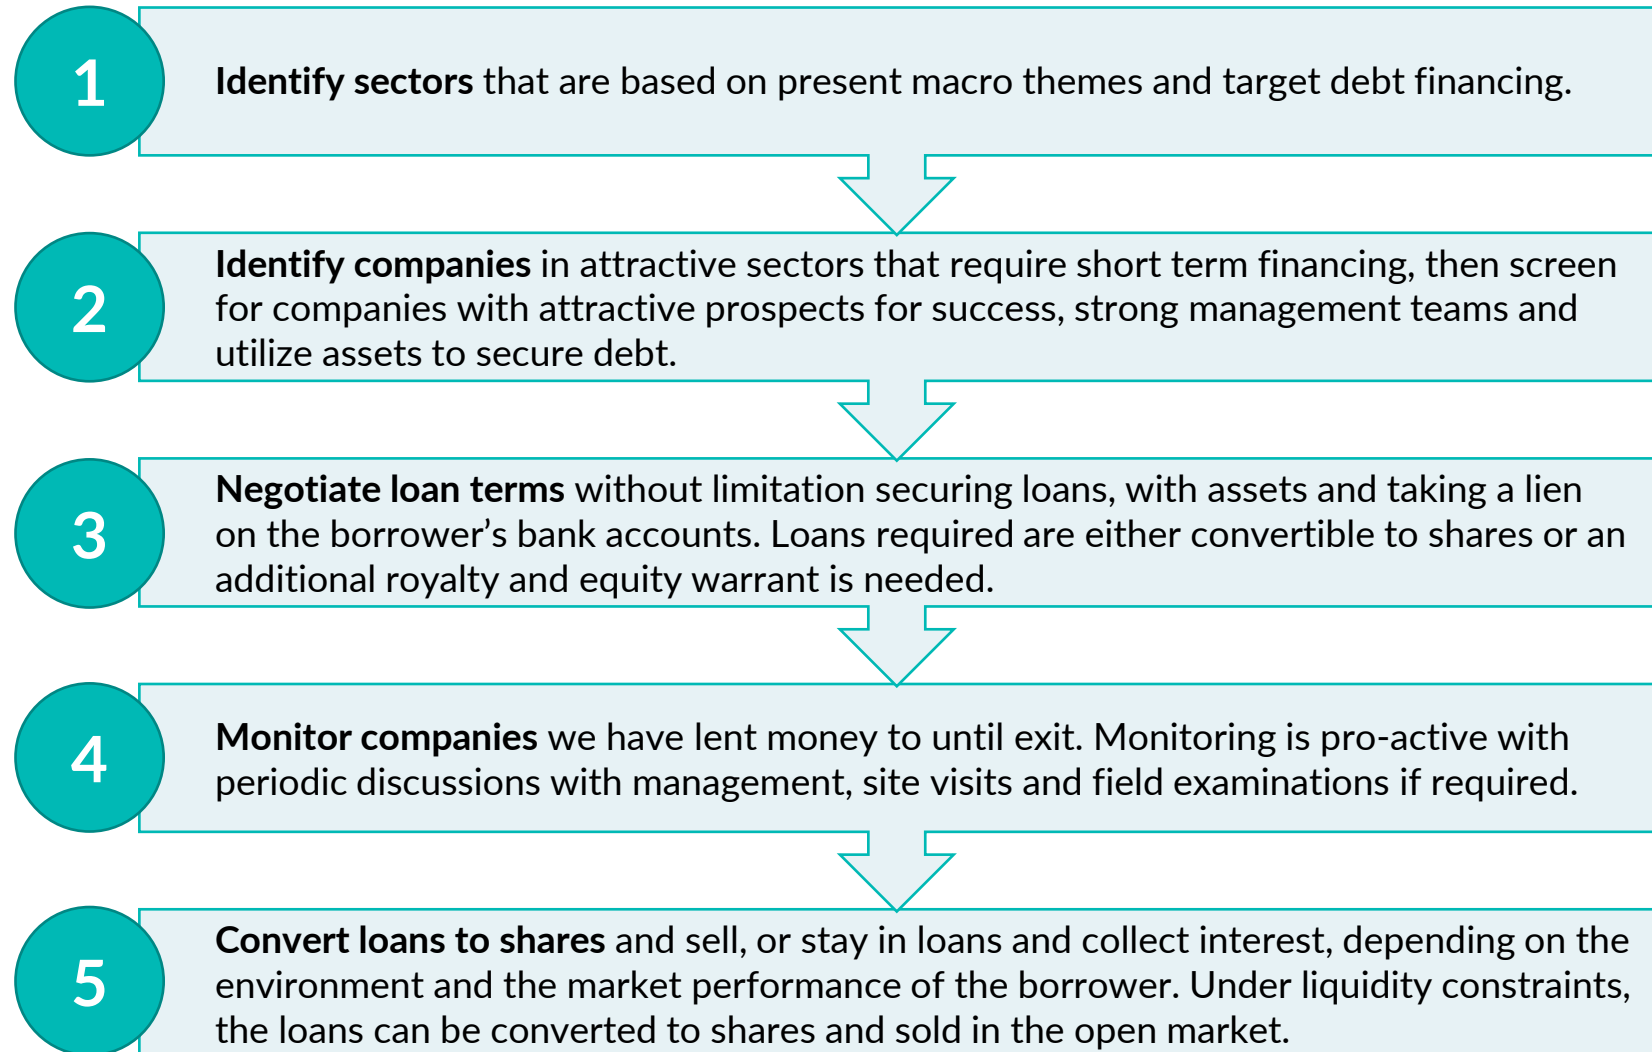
1

Identify sectors that are based on present macro themes and target debt financing.

2

Identify companies in attractive sectors that require short term financing, then screen for companies with attractive prospects for success, strong management teams and utilize assets to secure debt.

3

Negotiate loan terms without limitation securing loans, with assets and taking a lien on the borrower’s bank accounts. Loans required are either convertible to shares or an additional royalty and equity warrant is needed.

4

Monitor companies we have lent money to until exit. Monitoring is pro-active with periodic discussions with management, site visits and field examinations if required.

5

Convert loans to shares and sell, or stay in loans and collect interest, depending on the environment and the market performance of the borrower. Under liquidity constraints, the loans can be converted to shares and sold in the open market.